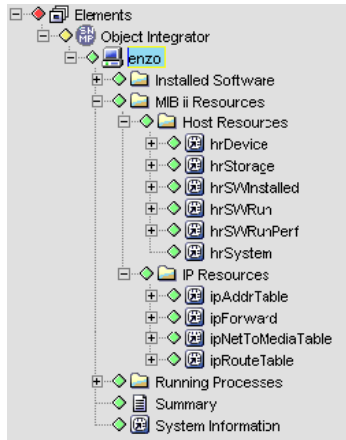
Elements
Object Integrator
SN MP
enzo
Installed Software
MIB ii Resources
Host Resources
hrDevice
hrStorage
hrSWInstalled
hrSWRun
hrSWRunPerf
hrSystem
IP Resources
ipAddrTable
ipForward
ipNetToMediaTable
ipRouteTable
Running Processes
Summary
System Information